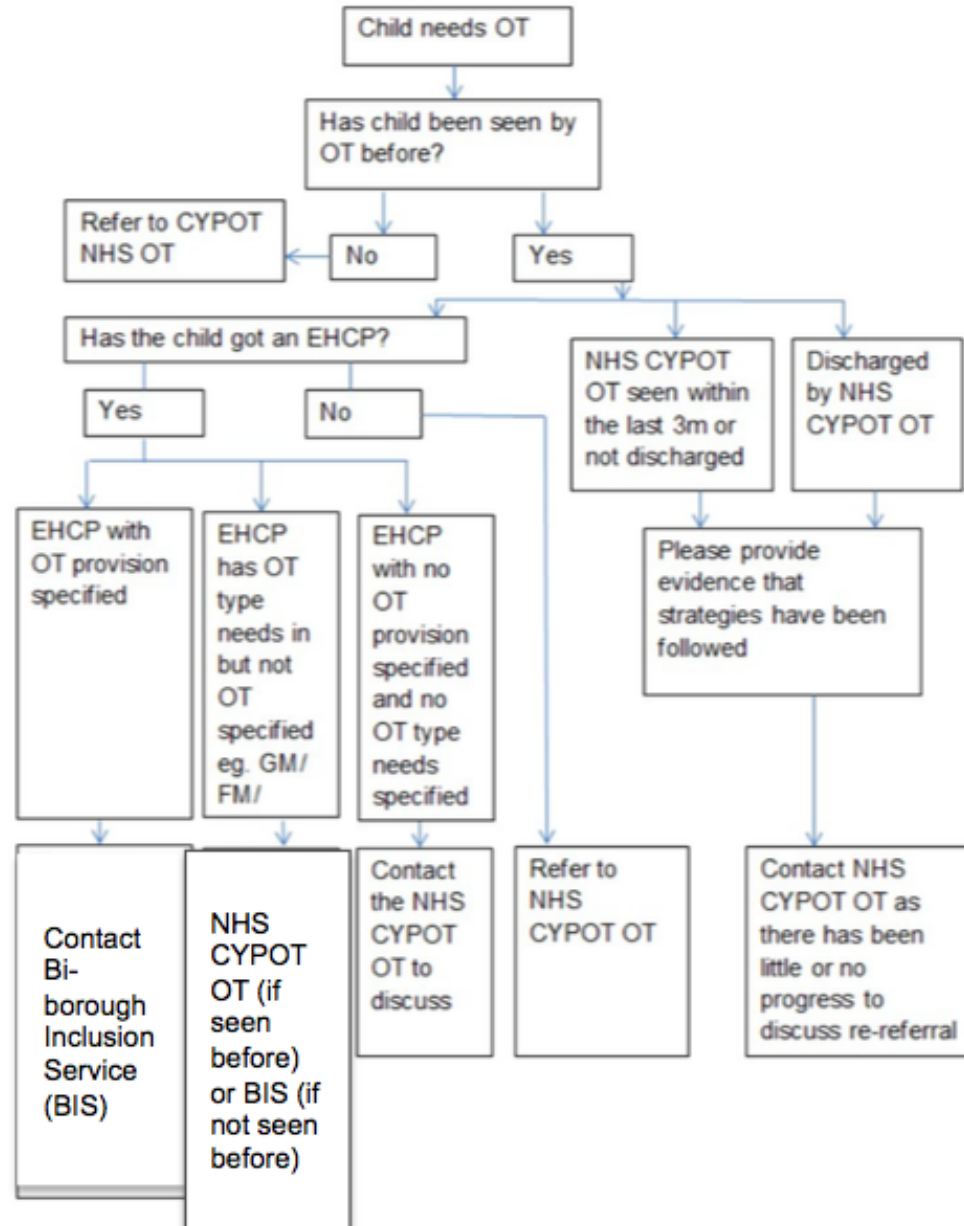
Child needs OT

Has child been seen by OT before?

Refer to CYPOT NHS OT

No

Yes

Has the child got an EHCP?

Yes

No

NHS CYPOT OT seen within the last 3m or not discharged

Discharged by NHS CYPOT OT

EHCP with OT provision specified

EHCP has OT type needs in but not OT specified eg. GM/ FM/

EHCP with no OT provision specified and no OT type needs specified

Please provide evidence that strategies have been followed

Contact Bi-borough Inclusion Service (BIS)

NHS CYPOT OT (if seen before) or BIS (if not seen before)

Contact the NHS CYPOT OT to discuss

Refer to NHS CYPOT OT

Contact NHS CYPOT OT as there has been little or no progress to discuss re-referral